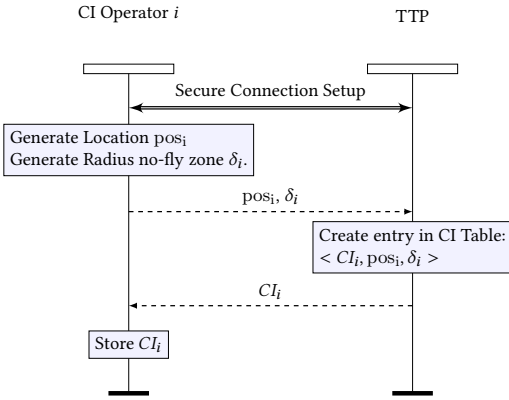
CI Operator $i$

TTP

Secure Connection Setup

Generate Location $\mathrm{pos_i}$
Generate Radius no-fly zone $\delta_i$.

$\mathrm{pos_i}$, $\delta_i$

Create entry in CI Table:
$< CI_i, \mathrm{pos_i}, \delta_i >$

$CI_i$

Store $CI_i$